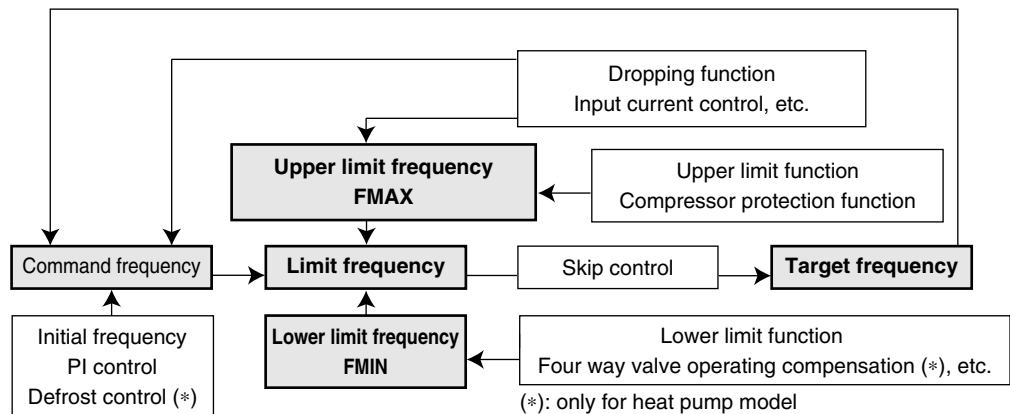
Dropping function
Input current control, etc.

Upper limit frequency
FMAX

Upper limit function
Compressor protection function

Command frequency

Limit frequency

Skip control

Target frequency

Initial frequency
PI control
Defrost control (∗)

Lower limit frequency
FMIN

Lower limit function
Four way valve operating compensation (∗), etc.

(∗): only for heat pump model